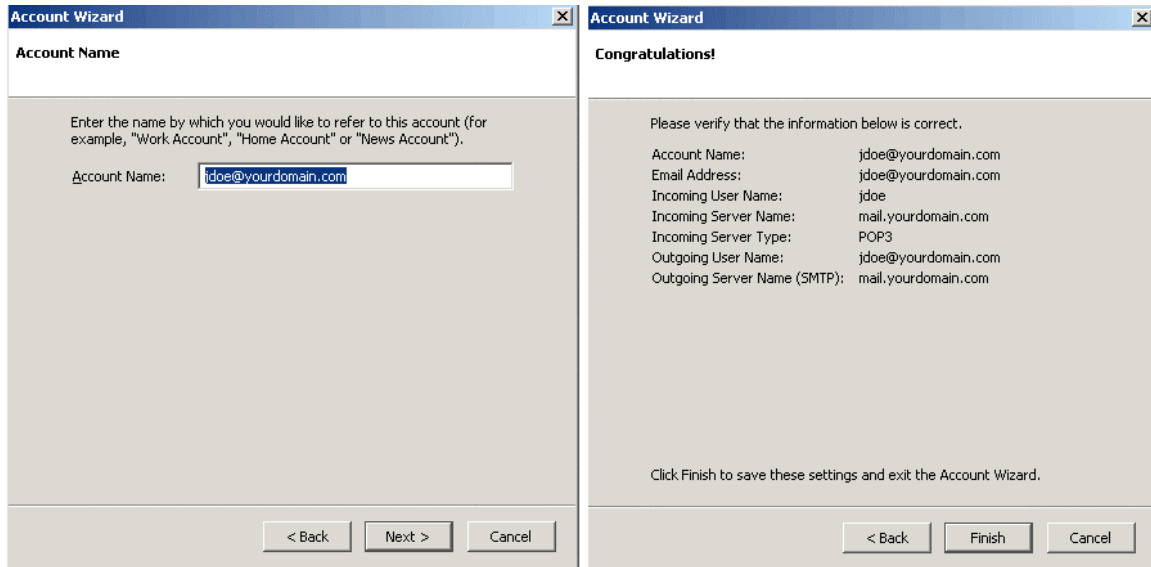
Account Wizard

Account Name

Enter the name by which you would like to refer to this account (for example, "Work Account", "Home Account" or "News Account").

Account Name: jdoe@yourdomain.com

< Back | Next > | Cancel

Account Wizard

Congratulations!

Please verify that the information below is correct.

| | |
|---|---|
| Account Name: | jdoe@yourdomain.com |
| Email Address: | jdoe@yourdomain.com |
| Incoming User Name: | jdoe |
| Incoming Server Name: | mail.yourdomain.com |
| Incoming Server Type: | POP3 |
| Outgoing User Name: | jdoe@yourdomain.com |
| Outgoing Server Name (SMTP): | mail.yourdomain.com |

Click Finish to save these settings and exit the Account Wizard.

< Back | Finish | Cancel